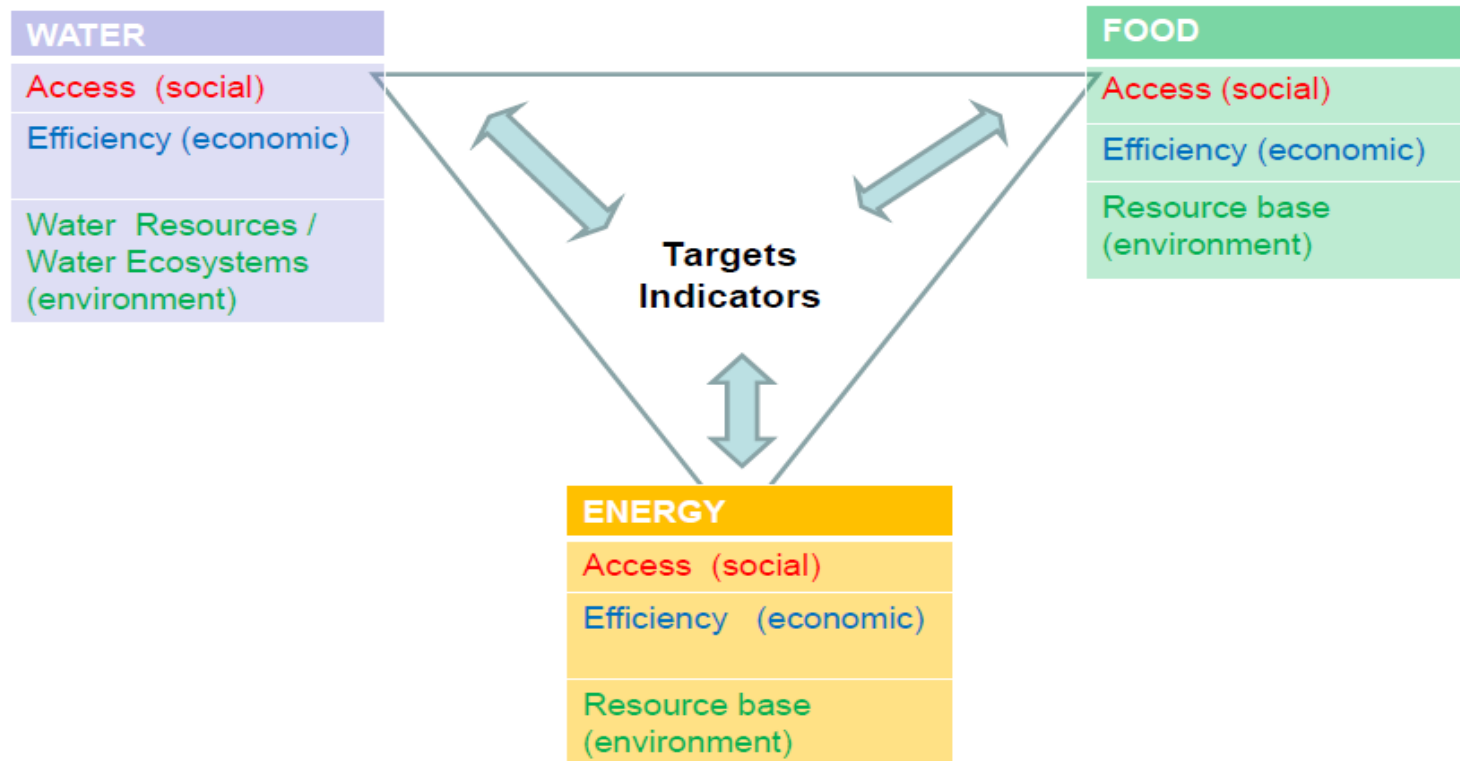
WATER

Access (social)

Efficiency (economic)

Water Resources / Water Ecosystems (environment)

FOOD

Access (social)

Efficiency (economic)

Resource base (environment)

Targets Indicators

ENERGY

Access (social)

Efficiency (economic)

Resource base (environment)